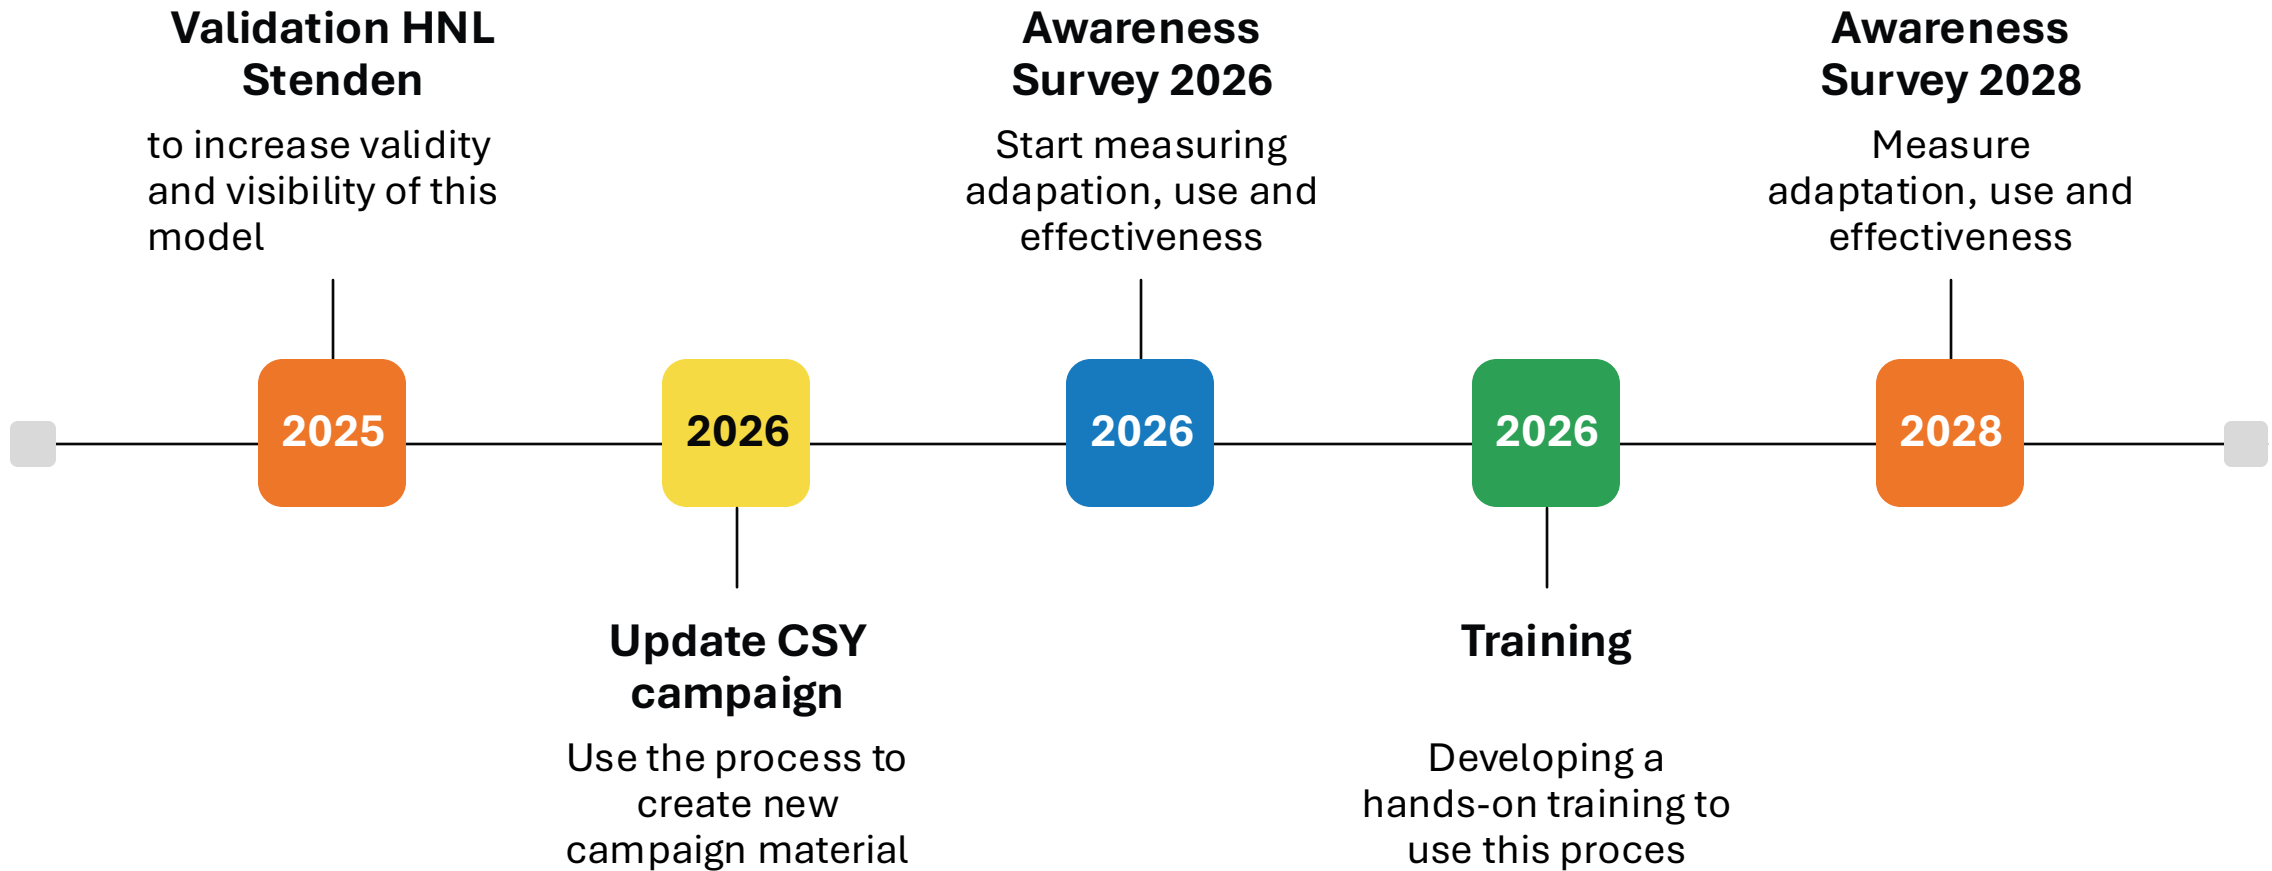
Validation HNL Stenden

to increase validity and visibility of this model

2025

2026

Update CSY campaign

Use the process to create new campaign material

Awareness Survey 2026

Start measuring adapation, use and effectiveness

2026

2026

Training

Developing a hands-on training to use this proces

Awareness Survey 2028

Measure adaptation, use and effectiveness

2028